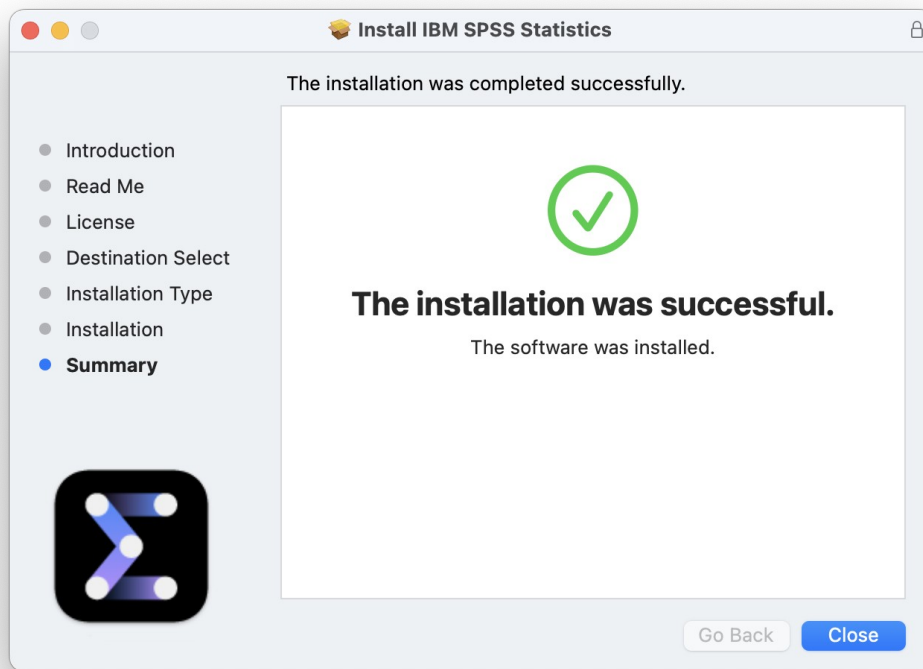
Install IBM SPSS Statistics

The installation was completed successfully.

Introduction
Read Me
License
Destination Select
Installation Type
Installation
Summary

The installation was successful.

The software was installed.

Go Back
Close